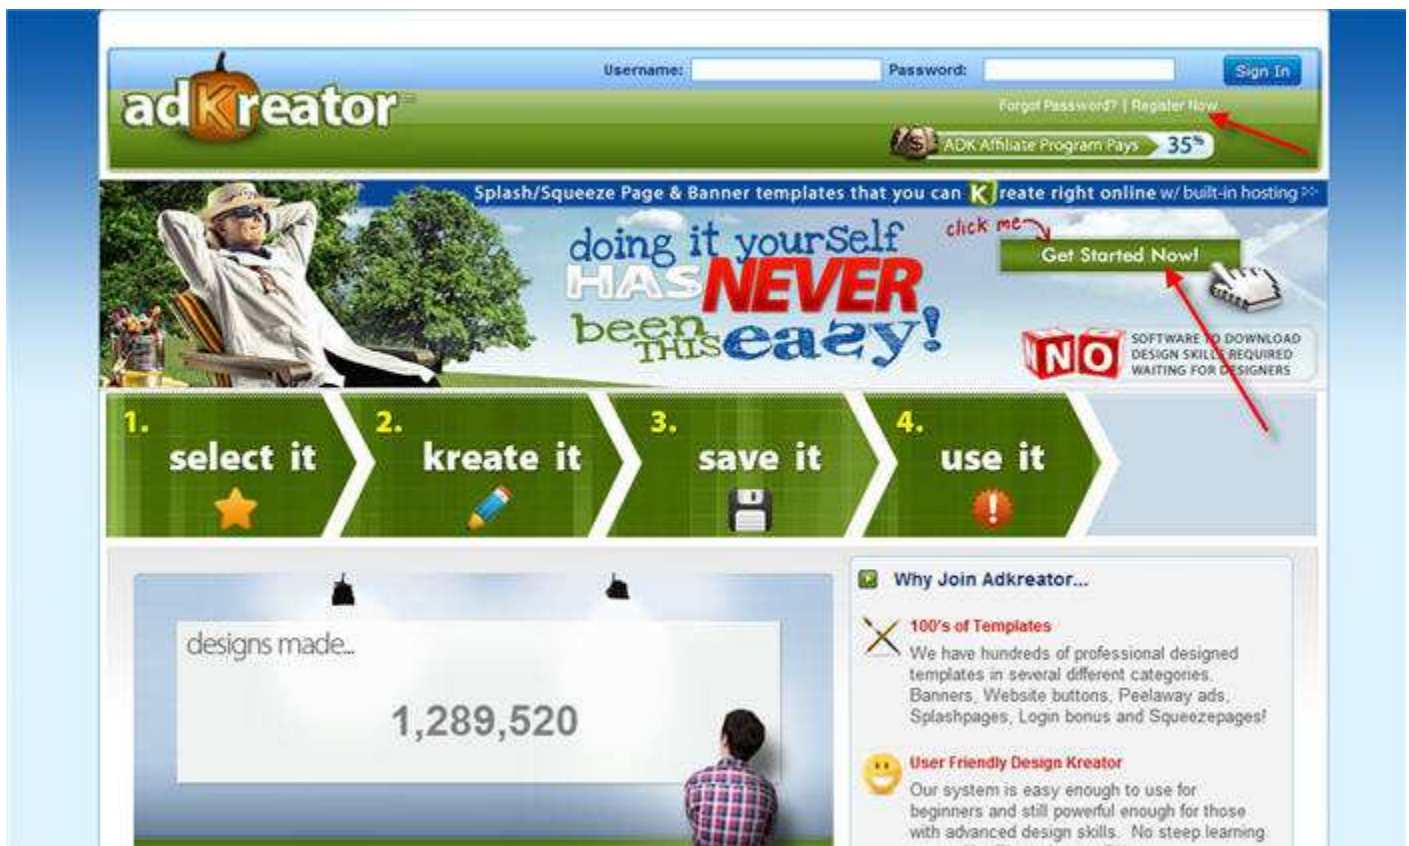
adKreator

Username: Password: Sign In

Forgot Password? | Register Now

ADK Affiliate Program Pays 35%

Splash/Squeeze Page & Banner templates that you can Kreate right online w/ built-in hosting

doing it yourSelf HAS NEVER been THIS eazy!

click me

Get Started Now!

NO SOFTWARE TO DOWNLOAD DESIGN SKILLS REQUIRED WAITING FOR DESIGNERS

1. select it

2. kreate it

3. save it

4. use it

designs made...

1,289,520

Why Join Adkreator...

100's of Templates

We have hundreds of professional designed templates in several different categories. Banners, Website buttons, Peelaway ads, Splashpages, Login bonus and Squeezepages!

User Friendly Design Kreator

Our system is easy enough to use for beginners and still powerful enough for those with advanced design skills. No steep learning